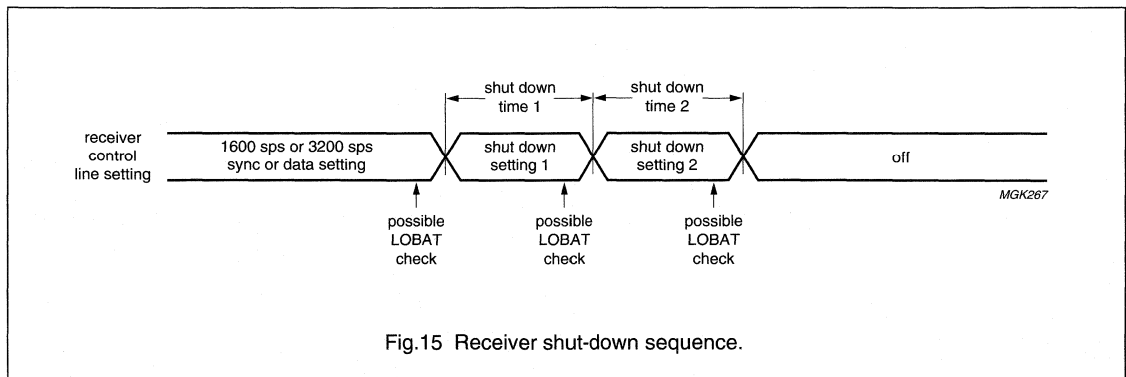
shut down
time 1

shut down
time 2

receiver
control
line setting

1600 sps or 3200 sps
sync or data setting

shut down
setting 1

shut down
setting 2

off

MGK267

possible
LOBAT
check

possible
LOBAT
check

possible
LOBAT
check

Fig.15 Receiver shut-down sequence.